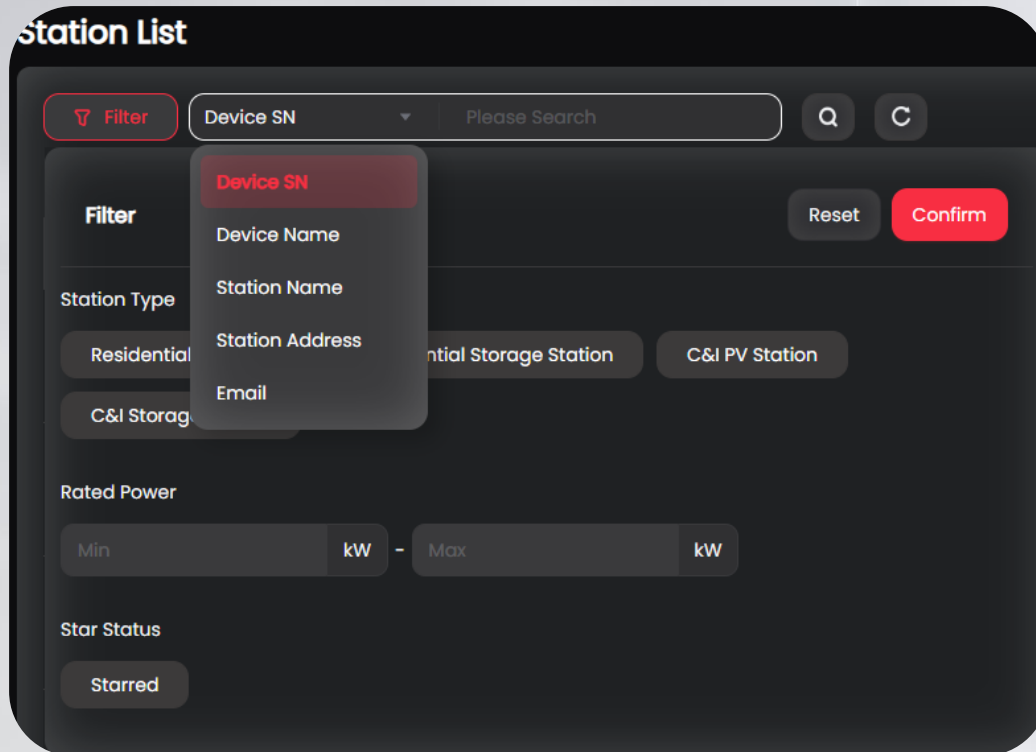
Station List

Filter
Device SN
Please Search

Device SN
Device Name
Station Name
Station Address
Email

Filter
Reset
Confirm

Station Type
Residential
ntial Storage Station
C&I PV Station
C&I Storag

Rated Power
Min
kW
-
Max
kW

Star Status
Starred